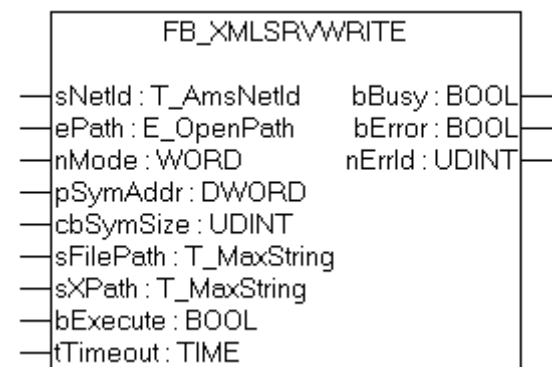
FB_XMLSRVWRITE

sNetId : T_AmsNetId
ePath : E_OpenPath
nMode : WORD
pSymAddr : DWORD
cbSymSize : UDINT
sFilePath : T_MaxString
sXPath : T_MaxString
bExecute : BOOL
tTimeout : TIME

bBusy : BOOL
bError : BOOL
nErrId : UDINT